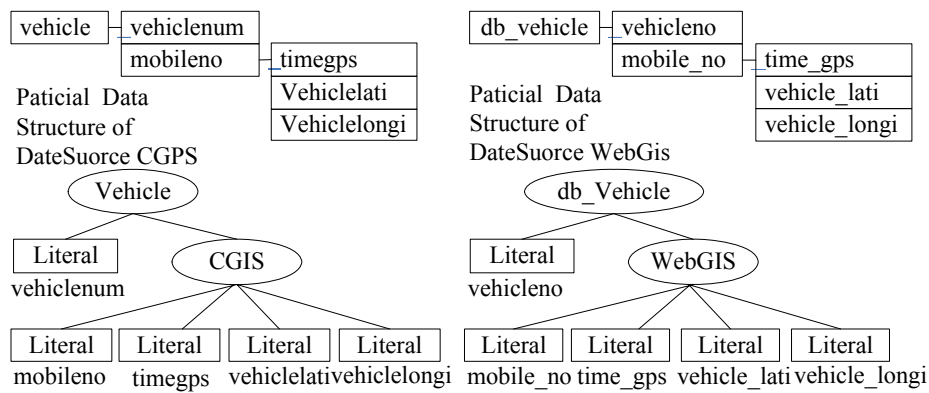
vehicle
vehiclenum
mobileno
timegps
Vehiclelati
Vehiclelongi

Paticial Data Structure of DateSuorce CGPS

Vehicle
Literal
vehiclenum
CGIS
Literal
mobileno
Literal
timegps
Literal
vehiclelati
Literal
vehiclelongi

db_vehicle
vehicleno
mobile_no
time_gps
vehicle_lati
vehicle_longi

Paticial Data Structure of DateSuorce WebGis

db_Vehicle
Literal
vehicleno
WebGIS
Literal
mobile_no
Literal
time_gps
Literal
vehicle_lati
Literal
vehicle_longi